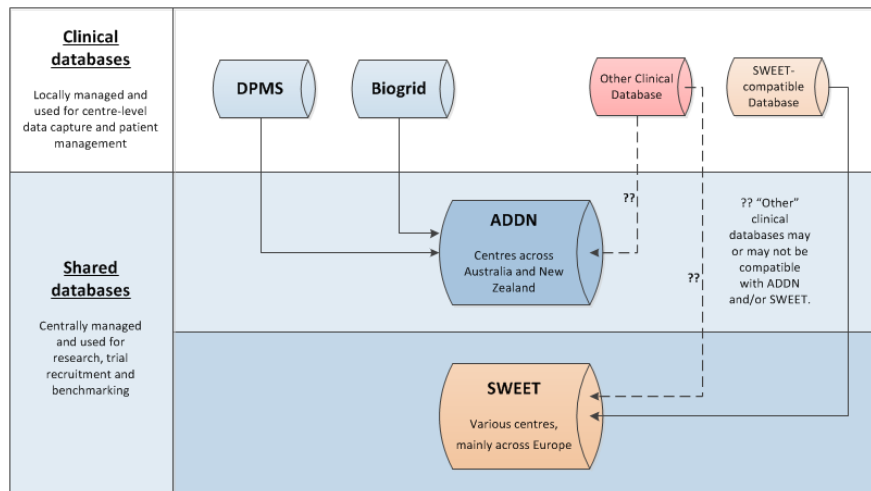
Clinical databases

Locally managed and used for centre-level data capture and patient management

DPMS

Biogrid

Other Clinical Database

SWEET-compatible Database

Shared databases

Centrally managed and used for research, trial recruitment and benchmarking

??

ADDN

Centres across Australia and New Zealand

?? "Other" clinical databases may or may not be compatible with ADDN and/or SWEET.

??

SWEET

Various centres, mainly across Europe